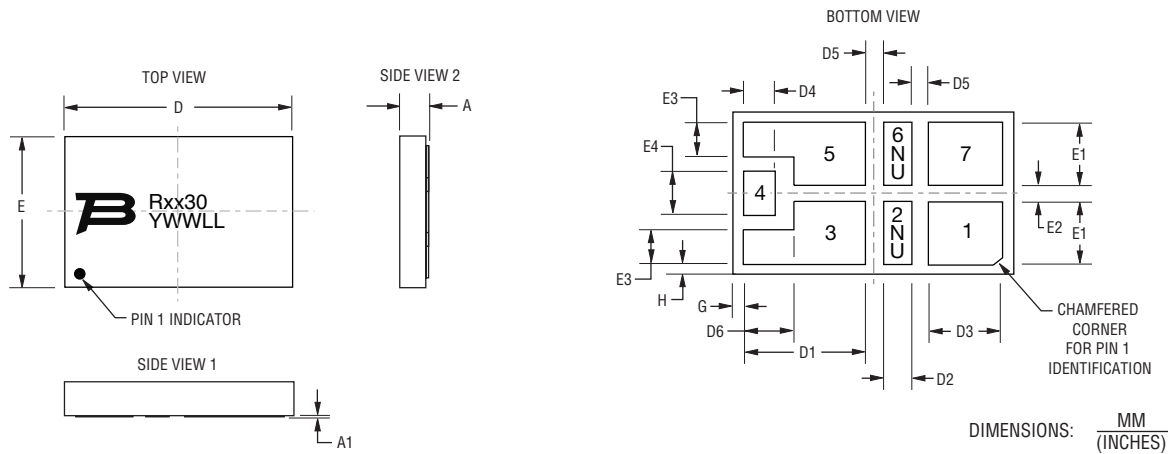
TOP VIEW

D

E

Rxx30
YWWLL

PIN 1 INDICATOR

SIDE VIEW 2

A

SIDE VIEW 1

A1

BOTTOM VIEW

D5

D5

E3

D4

E4

5

6
N
U

7

4

E1

E2

3

2
N
U

1

E1

E3

H

G

D6

D1

D3

D2

CHAMFERED CORNER FOR PIN 1 IDENTIFICATION

DIMENSIONS: $\frac{\text{MM}}{\text{(INCHES)}}$